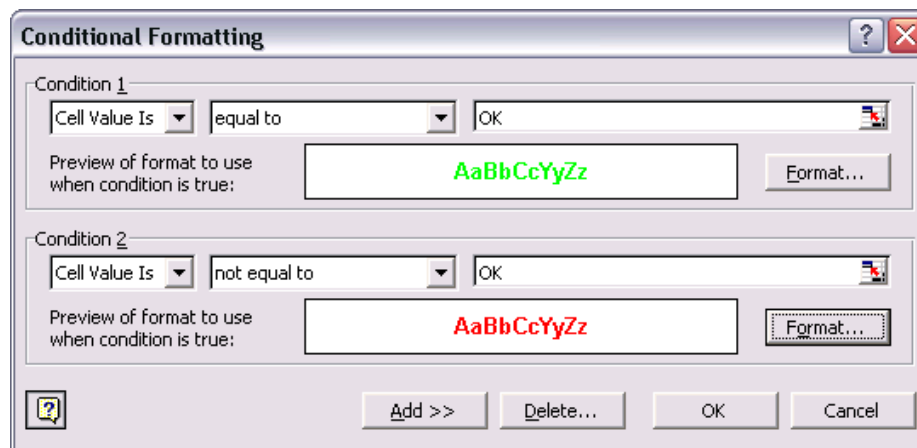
Conditional Formatting

Condition 1

Cell Value Is
equal to
OK

Preview of format to use when condition is true:
AaBbCcYyZz
Format...

Condition 2

Cell Value Is
not equal to
OK

Preview of format to use when condition is true:
AaBbCcYyZz
Format...

Add >>
Delete...
OK
Cancel